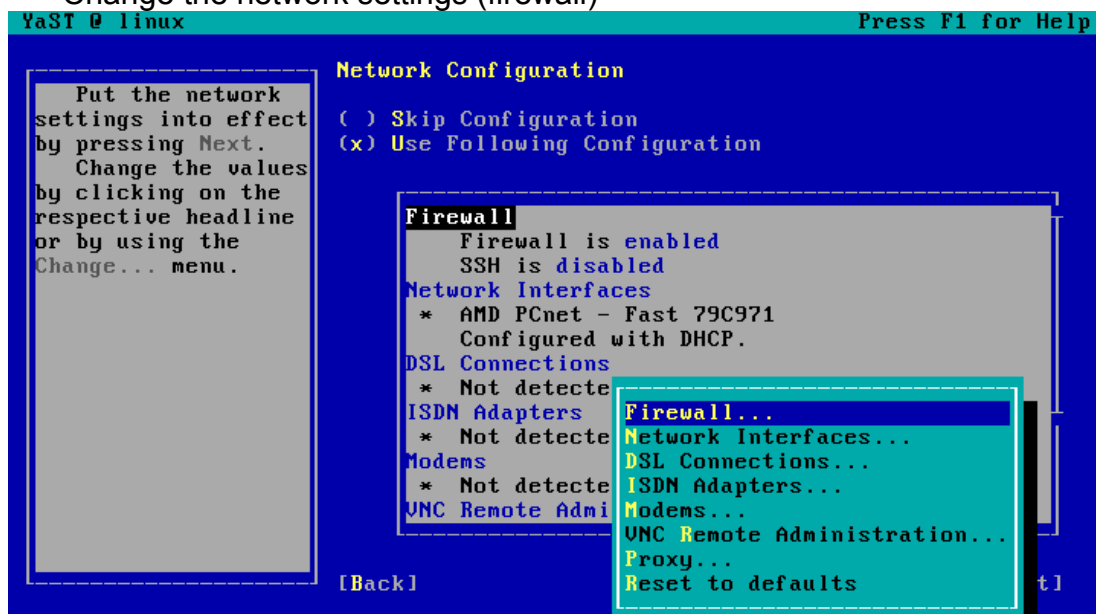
Change the network settings (firewall)

YaST @ linux

Press F1 for Help

Put the network settings into effect by pressing Next.
Change the values by clicking on the respective headline or by using the Change... menu.

Network Configuration

( ) Skip Configuration
(x) Use Following Configuration

Firewall
Firewall is enabled
SSH is disabled
Network Interfaces
* AMD PCnet - Fast 79C971
Configured with DHCP.
DSL Connections
* Not detecte
ISDN Adapters
* Not detecte
Modems
* Not detecte
VNC Remote Admi

Firewall...
Network Interfaces...
DSL Connections...
ISDN Adapters...
Modems...
VNC Remote Administration...
Proxy...
Reset to defaults

[Back]

t]